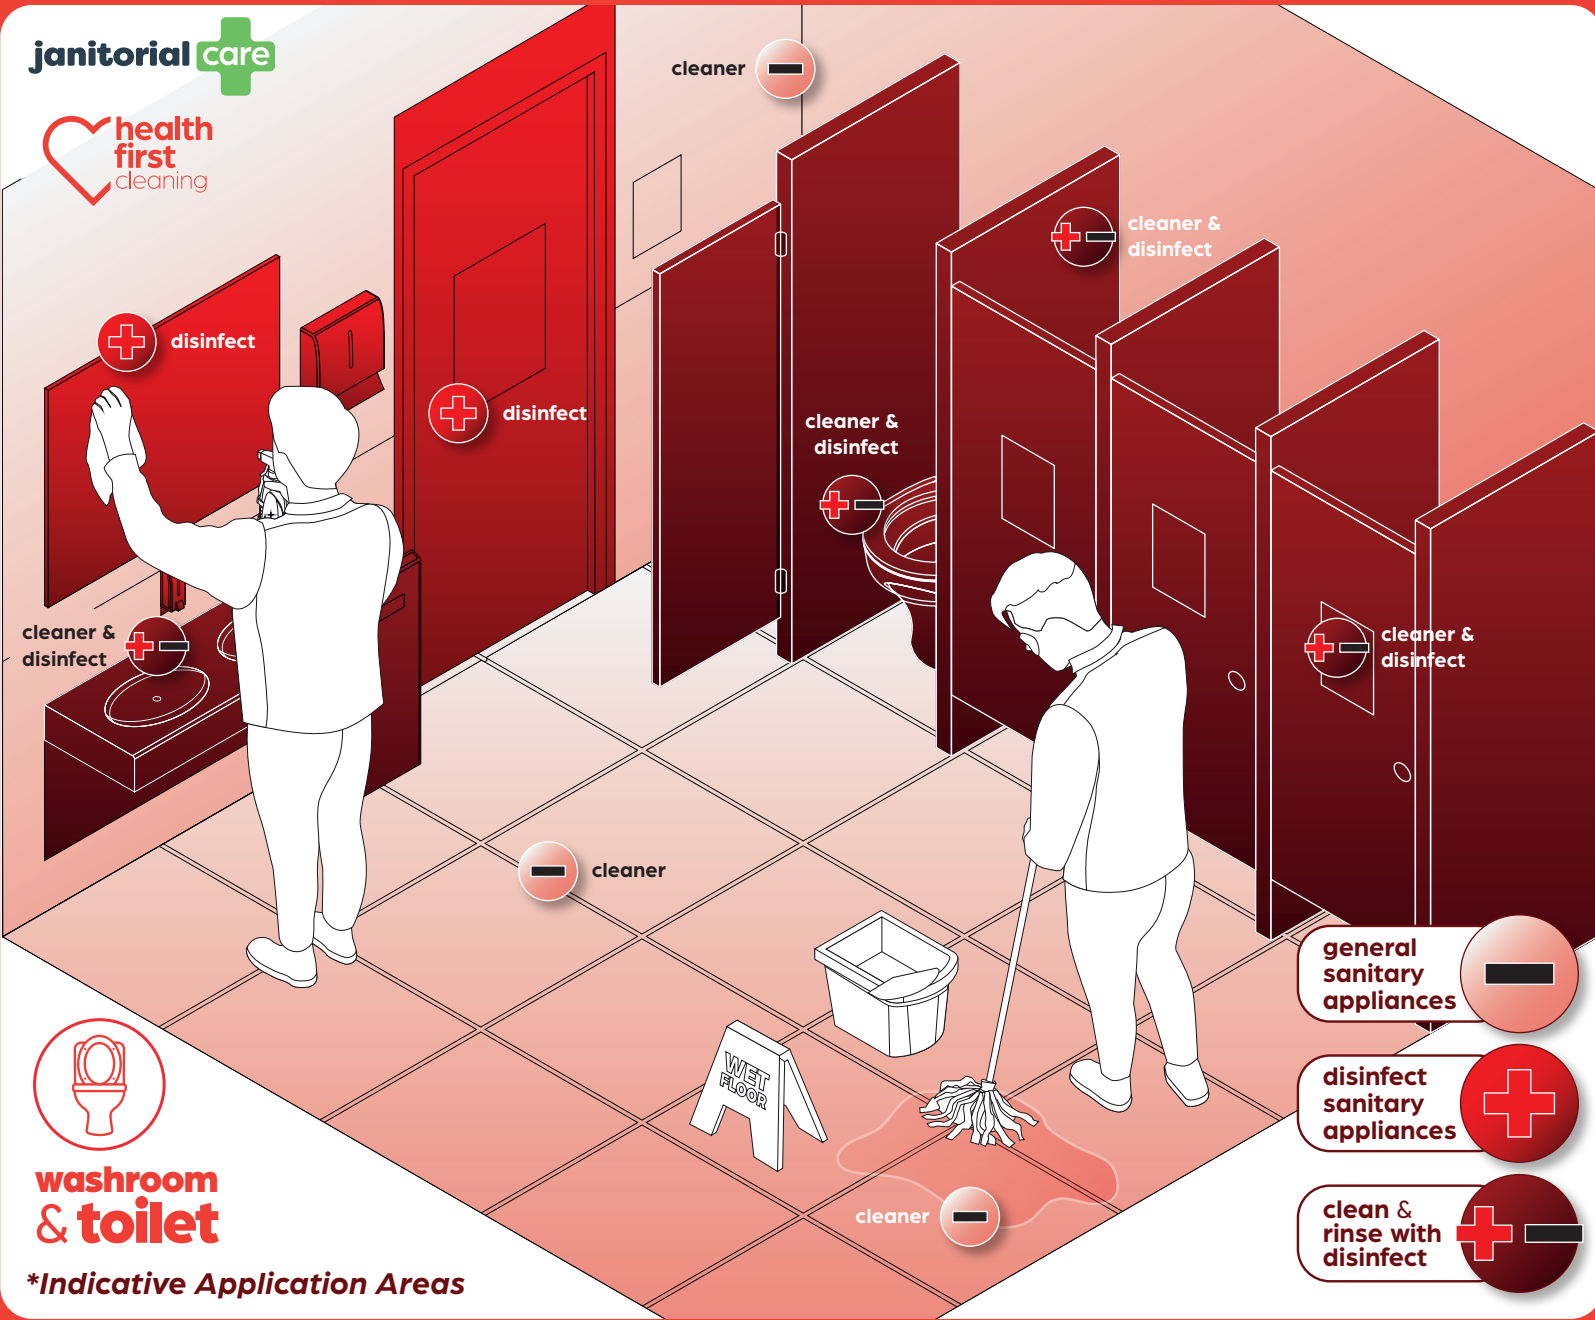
janitorial care

health first cleaning

cleaner

disinfect

disinfect

cleaner & disinfect

cleaner & disinfect

cleaner & disinfect

cleaner & disinfect

cleaner

WET FLOOR

cleaner

general sanitary appliances

disinfect sanitary appliances

clean & rinse with disinfect

washroom & toilet

*Indicative Application Areas